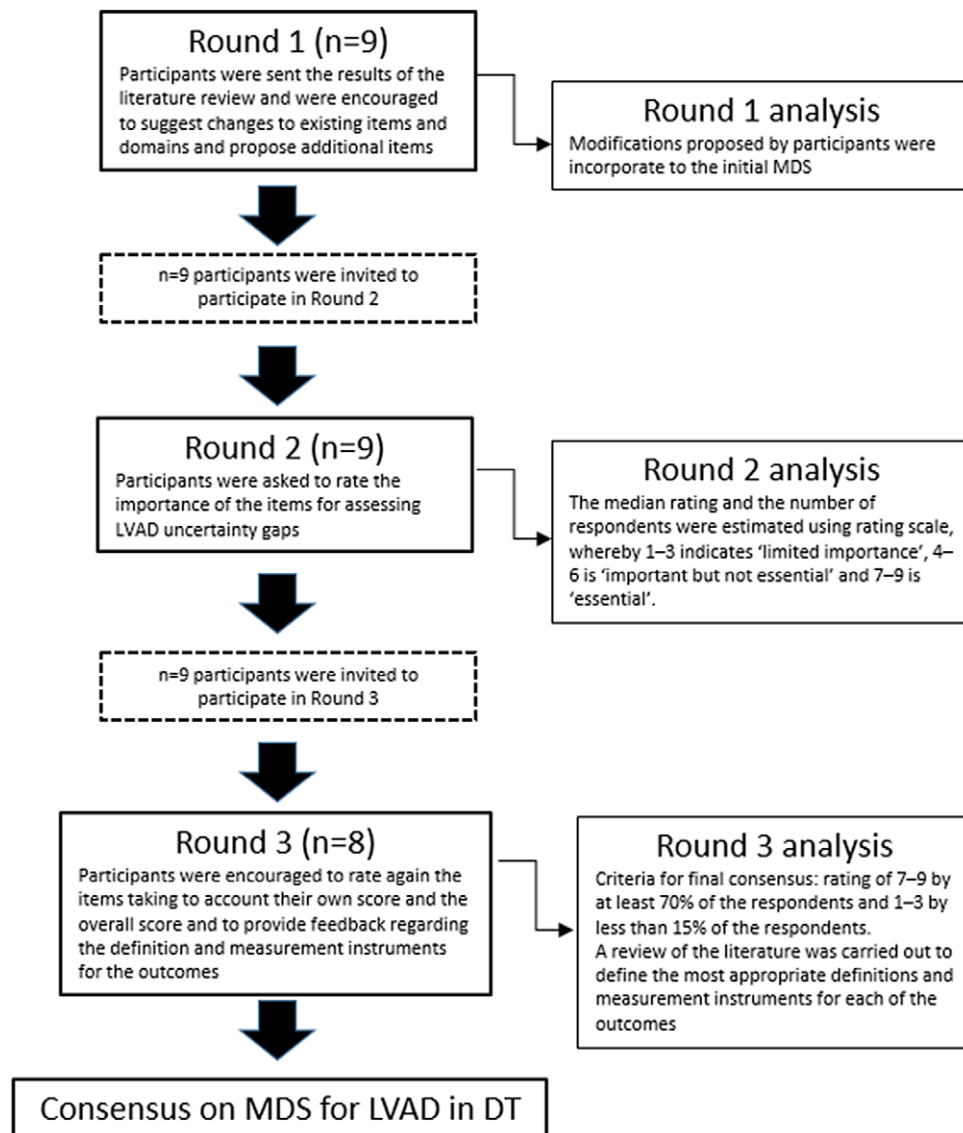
Round 1 (n=9)
Participants were sent the results of the literature review and were encouraged to suggest changes to existing items and domains and propose additional items

Round 1 analysis
Modifications proposed by participants were incorporate to the initial MDS

n=9 participants were invited to participate in Round 2

Round 2 (n=9)
Participants were asked to rate the importance of the items for assessing LVAD uncertainty gaps

Round 2 analysis
The median rating and the number of respondents were estimated using rating scale, whereby 1–3 indicates 'limited importance', 4–6 is 'important but not essential' and 7–9 is 'essential'.

n=9 participants were invited to participate in Round 3

Round 3 (n=8)
Participants were encouraged to rate again the items taking to account their own score and the overall score and to provide feedback regarding the definition and measurement instruments for the outcomes

Round 3 analysis
Criteria for final consensus: rating of 7–9 by at least 70% of the respondents and 1–3 by less than 15% of the respondents.
A review of the literature was carried out to define the most appropriate definitions and measurement instruments for each of the outcomes

Consensus on MDS for LVAD in DT